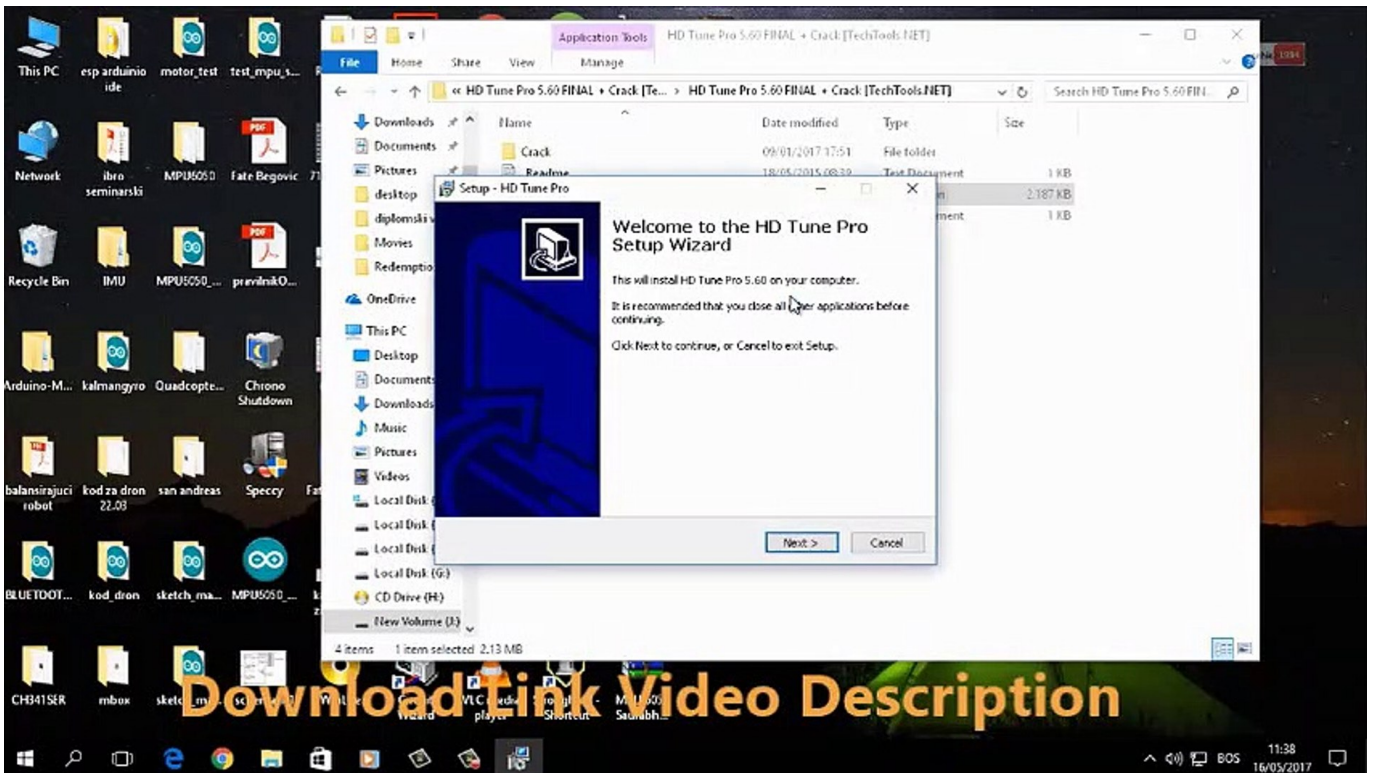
This PC
esp arduinio ide
motor_test
test_mpu_s...
Network
ibro seminarski
MPU6050
Fate Begovic
Recycle Bin
IMU
MPU6050_...
pravilnikO...
Arduino-M...
kalmangyro
Quadcopte...
Chrono Shutdown
balansirajuci robot
kod za dron 22.03
san andreas
Speccy
BLUETOOT...
kod_dron
sketch_ma...
MPU6050_...
CH341SER
mbox
sketc...

Application Tools
HD Tune Pro 5.60 FINAL + Crack [TechTools.NET]
File
Home
Share
View
Manage
« HD Tune Pro 5.60 FINAL + Crack [Te... > HD Tune Pro 5.60 FINAL + Crack [TechTools.NET]
Search HD Tune Pro 5.60 FIN...
Downloads
Documents
Pictures
desktop
diplomski
Movies
Redemptio
OneDrive
This PC
Desktop
Documents
Downloads
Music
Pictures
Videos
Local Disk
Local Disk
Local Disk
Local Disk (G:)
CD Drive (H:)
New Volume (J:)
Name
Date modified
Type
Size
Crack
09/01/2017 17:51
File folder
Readme
18/05/2015 08:39
Text Document
1 KB
2.187 KB
1 KB
4 items
1 item selected 2.13 MB

Setup - HD Tune Pro
Welcome to the HD Tune Pro Setup Wizard
This will install HD Tune Pro 5.60 on your computer.
It is recommended that you close all other applications before continuing.
Click Next to continue, or Cancel to exit Setup.
Next >
Cancel

Download Link Video Description

BOS
11:38
16/05/2017